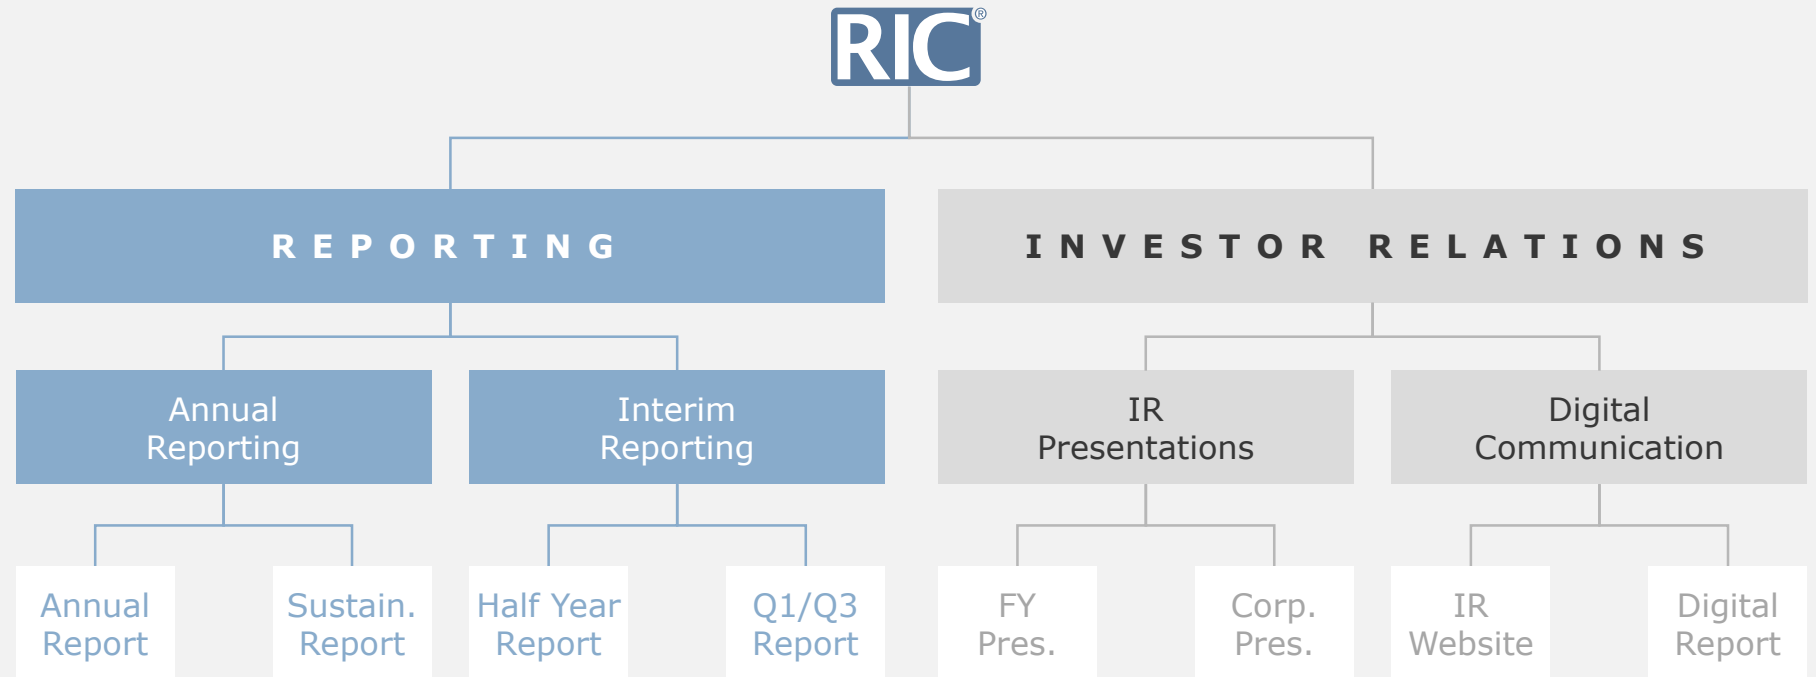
RIC®

REPORTING

INVESTOR RELATIONS

Annual Reporting

Interim Reporting

IR Presentations

Digital Communication

Annual Report

Sustain. Report

Half Year Report

Q1/Q3 Report

FY Pres.

Corp. Pres.

IR Website

Digital Report